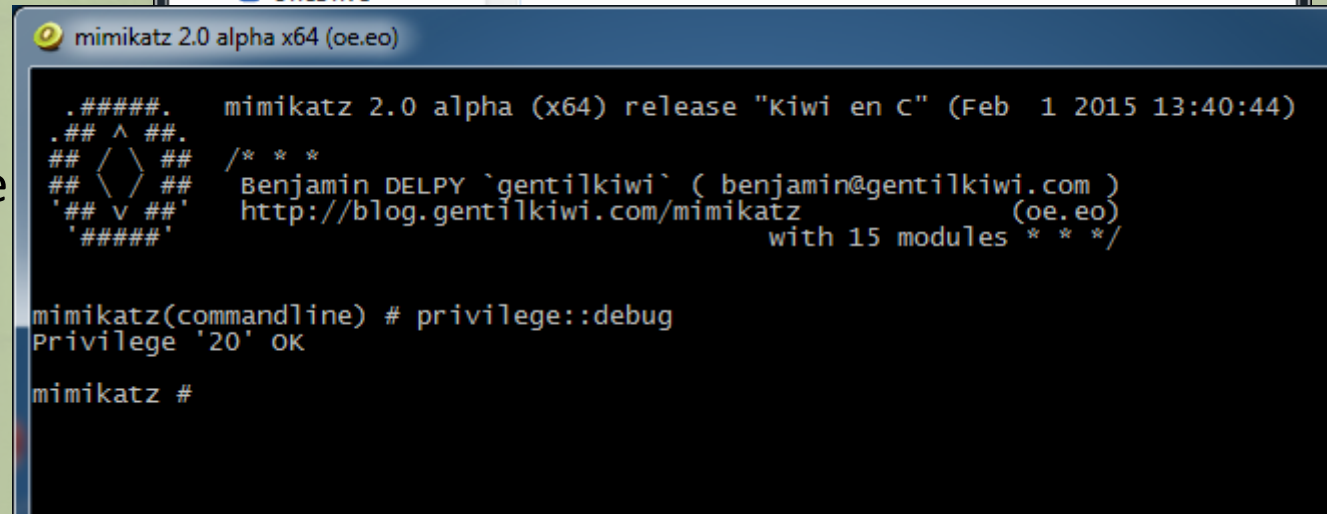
mimikatz 2.0 alpha x64 (oe.eo)

.#####.   mimikatz 2.0 alpha (x64) release "Kiwi en C" (Feb  1 2015 13:40:44)
.## ^ ##.
## / \ ##  /* * *
## \ / ##   Benjamin DELPY `gentilkiwi` ( benjamin@gentilkiwi.com )
'## v ##'   http://blog.gentilkiwi.com/mimikatz             (oe.eo)
'#####'                                    with 15 modules * * */

mimikatz(commandline) # privilege::debug
Privilege '20' OK

mimikatz #